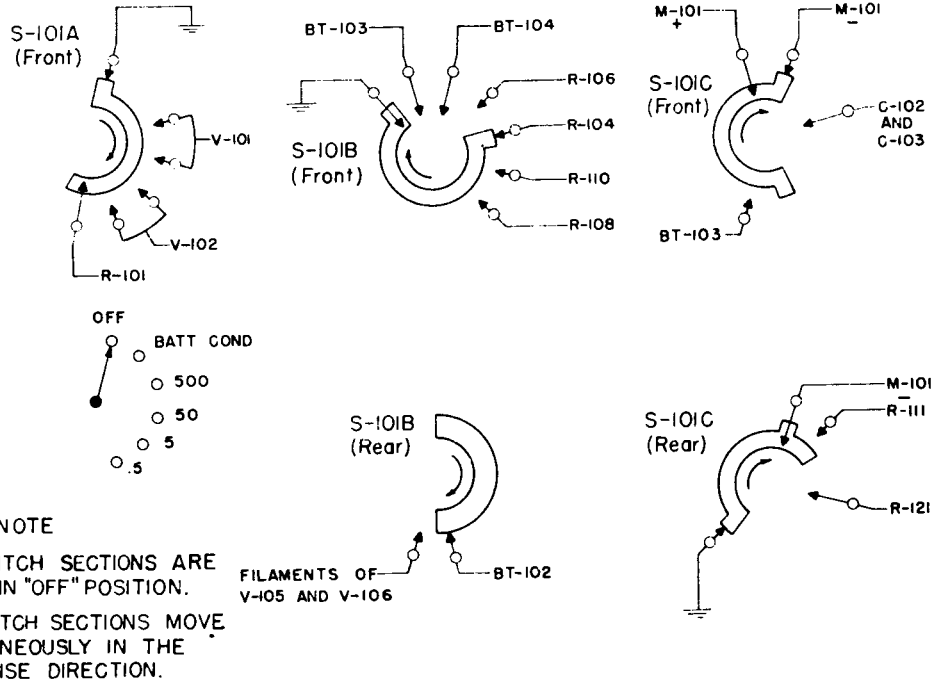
S-101A
(Front)

V-101

V-102

R-101

BT-103

BT-104

R-106

R-104

R-110

R-108

S-101B
(Front)

M-101
+

M-101
−

S-101C
(Front)

C-102
AND
C-103

BT-103

OFF

BATT COND

500

50

5

.5

S-101B
(Rear)

FILAMENTS OF
V-105 AND V-106

BT-102

S-101C
(Rear)

M-101
−

R-111

R-121

NOTE

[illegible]TCH SECTIONS ARE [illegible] IN "OFF" POSITION.

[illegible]TCH SECTIONS MOVE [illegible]NEOUSLY IN THE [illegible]SE DIRECTION.